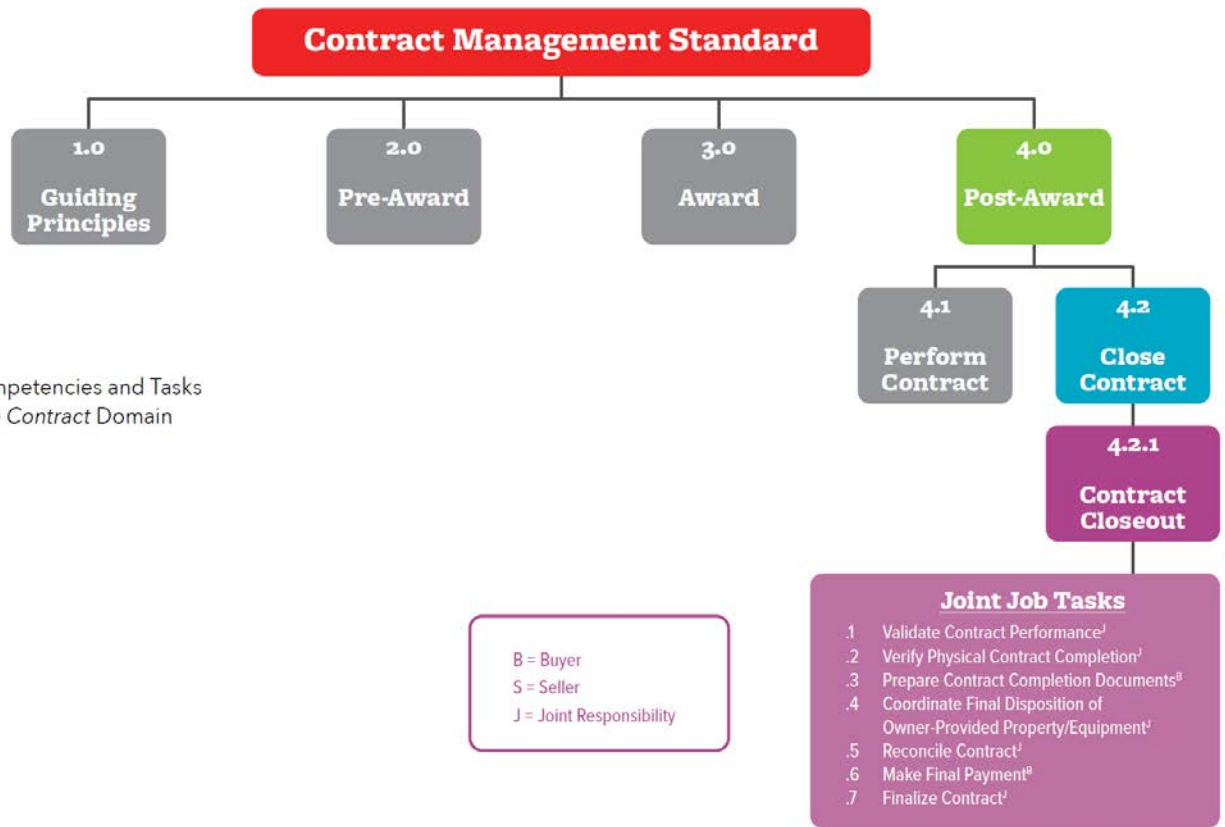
Contract Management Standard

1.0
Guiding Principles

2.0
Pre-Award

3.0
Award

4.0
Post-Award

4.1
Perform Contract

4.2
Close Contract

npetencies and Tasks
Contract Domain

4.2.1
Contract Closeout

Joint Job Tasks
.1 Validate Contract Performance$^{J}$
.2 Verify Physical Contract Completion$^{J}$
.3 Prepare Contract Completion Documents$^{B}$
.4 Coordinate Final Disposition of Owner-Provided Property/Equipment$^{J}$
.5 Reconcile Contract$^{J}$
.6 Make Final Payment$^{B}$
.7 Finalize Contract$^{J}$

B = Buyer
S = Seller
J = Joint Responsibility